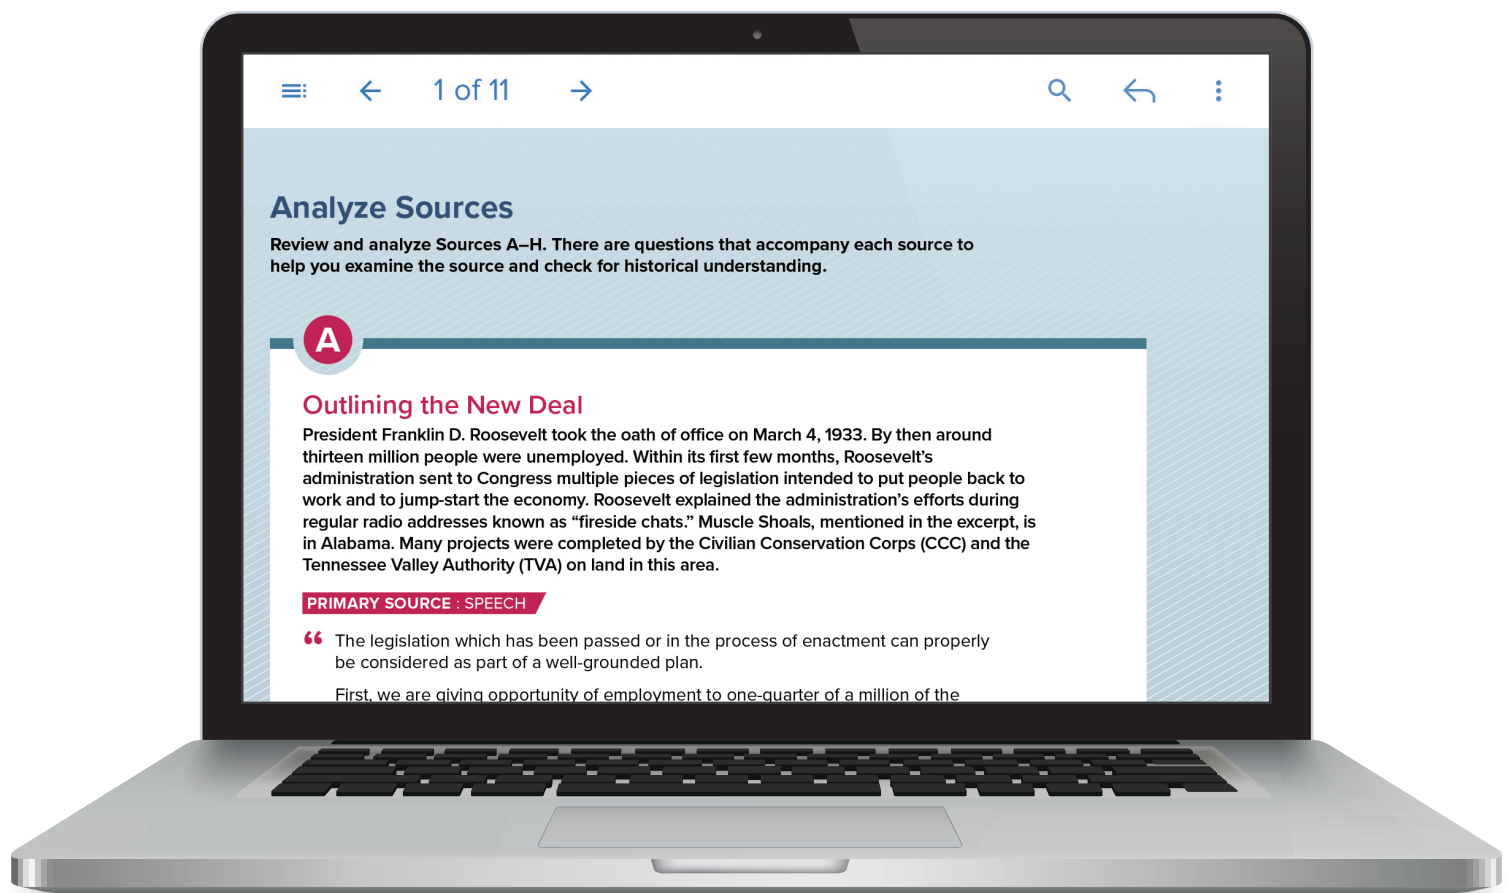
1 of 11

Analyze Sources

Review and analyze Sources A–H. There are questions that accompany each source to help you examine the source and check for historical understanding.

A

Outlining the New Deal

President Franklin D. Roosevelt took the oath of office on March 4, 1933. By then around thirteen million people were unemployed. Within its first few months, Roosevelt's administration sent to Congress multiple pieces of legislation intended to put people back to work and to jump-start the economy. Roosevelt explained the administration's efforts during regular radio addresses known as "fireside chats." Muscle Shoals, mentioned in the excerpt, is in Alabama. Many projects were completed by the Civilian Conservation Corps (CCC) and the Tennessee Valley Authority (TVA) on land in this area.

PRIMARY SOURCE : SPEECH

" The legislation which has been passed or in the process of enactment can properly be considered as part of a well-grounded plan.

First, we are giving opportunity of employment to one-quarter of a million of the